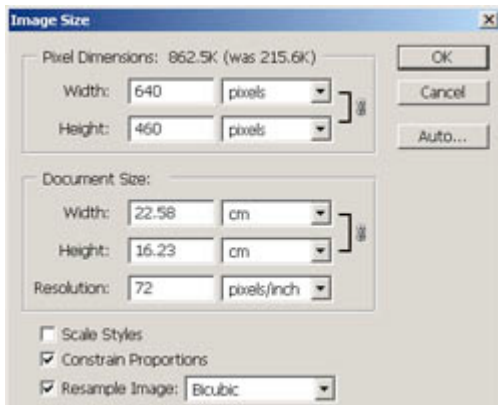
Image Size

Pixel Dimensions: 862.5K (was 215.6K)

Width: 640 pixels

Height: 460 pixels

OK

Cancel

Auto...

Document Size:

Width: 22.58 cm

Height: 16.23 cm

Resolution: 72 pixels/inch

Scale Styles

Constrain Proportions

Resample Image: Bicubic